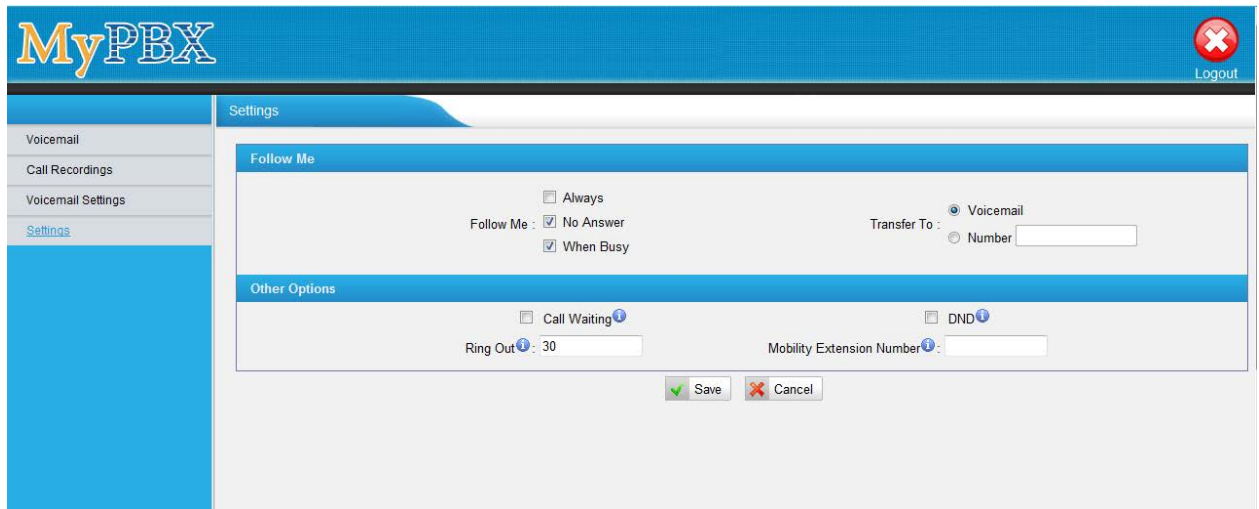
MyPBX

Logout

Voicemail
Call Recordings
Voicemail Settings
Settings

Settings

Follow Me

Follow Me : Always
No Answer
When Busy

Transfer To : Voicemail
Number

Other Options

Call Waiting

DND

Ring Out : 30

Mobility Extension Number :

Save

Cancel